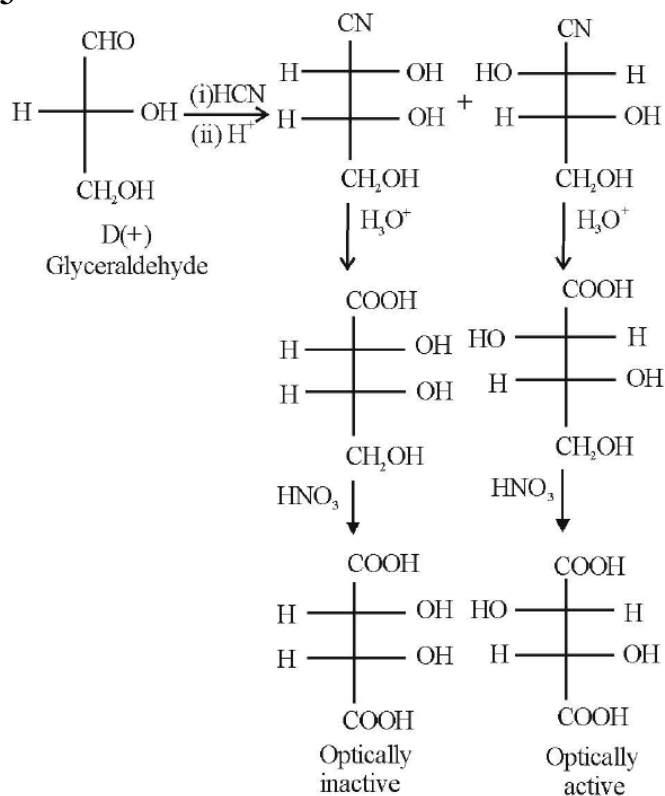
CHO
H OH
$CH_2OH$
D(+)
Glyceraldehyde

(i)HCN
(ii) $H^+$

CN
H OH
H OH
$CH_2OH$
+
CN
HO H
H OH
$CH_2OH$

$H_3O^+$
$H_3O^+$

COOH
H OH
H OH
$CH_2OH$

COOH
HO H
H OH
$CH_2OH$

$HNO_3$
$HNO_3$

COOH
H OH
H OH
COOH
Optically inactive

COOH
HO H
H OH
COOH
Optically active